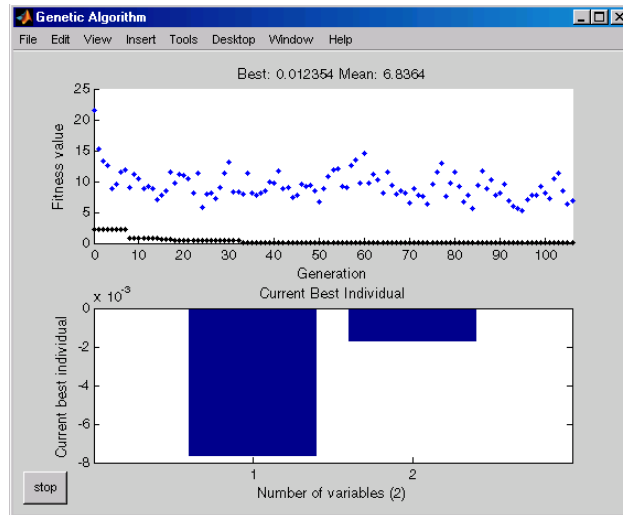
Genetic Algorithm

File Edit View Insert Tools Desktop Window Help

Best: 0.012354 Mean: 6.8364

25
20
15
10
5
0

Fitness value

0 10 20 30 40 50 60 70 80 90 100

Generation

$x 10^{-3}$

Current Best Individual

0
-2
-4
-6
-8

Current best individual

1 2

Number of variables (2)

stop